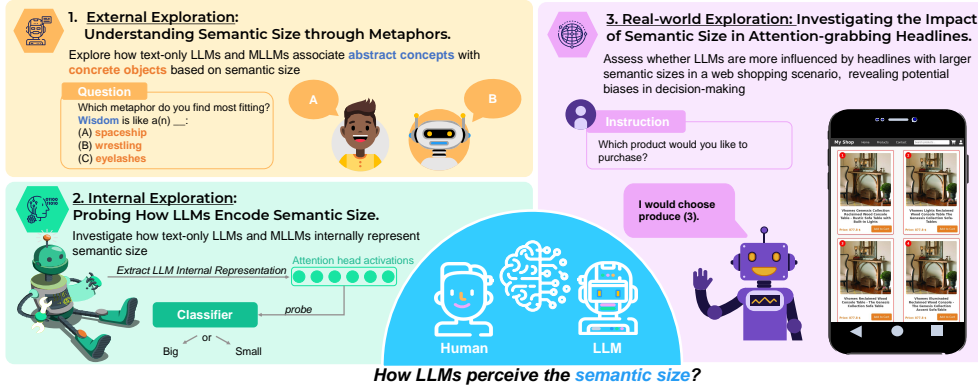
1. External Exploration:
Understanding Semantic Size through Metaphors.

Explore how text-only LLMs and MLLMs associate abstract concepts with concrete objects based on semantic size

Question
Which metaphor do you find most fitting?
Wisdom is like a(n) __:
(A) spaceship
(B) wrestling
(C) eyelashes

A

B

2. Internal Exploration:
Probing How LLMs Encode Semantic Size.

Investigate how text-only LLMs and MLLMs internally represent semantic size

Extract LLM Internal Representation

Attention head activations

probe

Classifier

Big or Small

3. Real-world Exploration: Investigating the Impact of Semantic Size in Attention-grabbing Headlines.

Assess whether LLMs are more influenced by headlines with larger semantic sizes in a web shopping scenario, revealing potential biases in decision-making

Instruction
Which product would you like to purchase?

I would choose produce (3).

My Shop

Human

LLM

How LLMs perceive the semantic size?